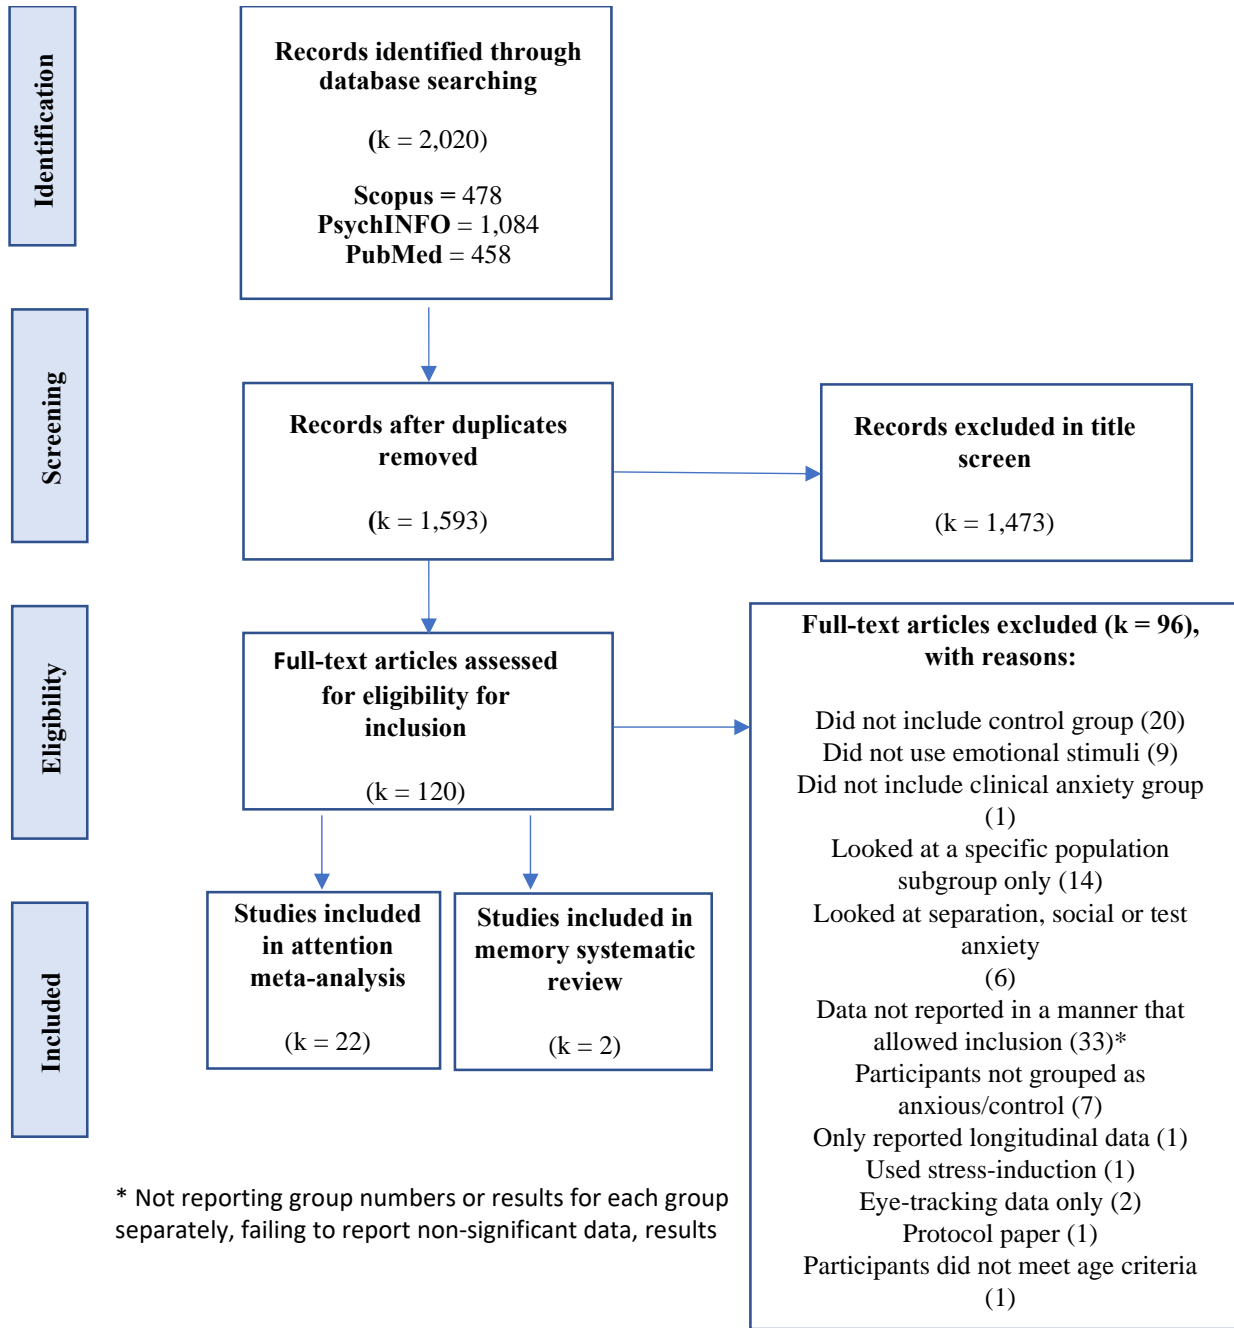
Identification

Records identified through database searching

(k = 2,020)

Scopus = 478
PsychINFO = 1,084
PubMed = 458

Screening

Records after duplicates removed

(k = 1,593)

Records excluded in title screen

(k = 1,473)

Eligibility

Full-text articles assessed for eligibility for inclusion

(k = 120)

Full-text articles excluded (k = 96), with reasons:

Did not include control group (20)
Did not use emotional stimuli (9)
Did not include clinical anxiety group (1)
Looked at a specific population subgroup only (14)
Looked at separation, social or test anxiety (6)
Data not reported in a manner that allowed inclusion (33)*
Participants not grouped as anxious/control (7)
Only reported longitudinal data (1)
Used stress-induction (1)
Eye-tracking data only (2)
Protocol paper (1)
Participants did not meet age criteria (1)

Included

Studies included in attention meta-analysis

(k = 22)

Studies included in memory systematic review

(k = 2)

* Not reporting group numbers or results for each group separately, failing to report non-significant data, results